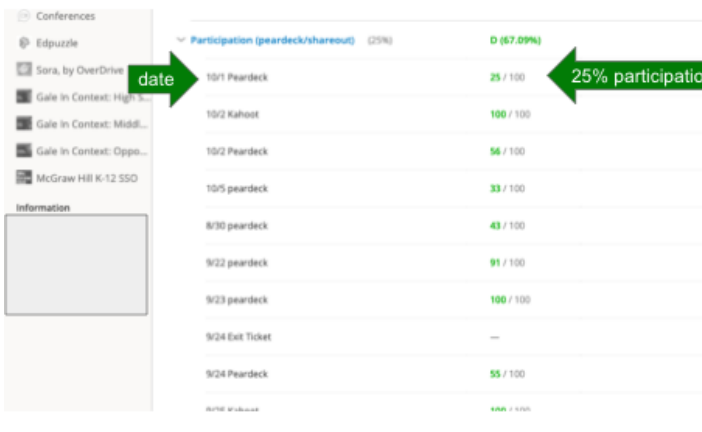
Conferences

Edpuzzle

Sora, by OverDrive

Gale In Context: High S...

Gale In Context: Middl...

Gale In Context: Oppo...

McGraw Hill K-12 SSO

Information

Participation (peardeck/shareout) (25%) D (67.09%)

date

25% participatio

| | |
|---|---|
| 10/1 Peardeck | 25 / 100 |
| 10/2 Kahoot | 100 / 100 |
| 10/2 Peardeck | 56 / 100 |
| 10/5 peardeck | 33 / 100 |
| 9/30 peardeck | 43 / 100 |
| 9/22 peardeck | 91 / 100 |
| 9/23 peardeck | 100 / 100 |
| 9/24 Exit Ticket | — |
| 9/24 Peardeck | 55 / 100 |
| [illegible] | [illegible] |